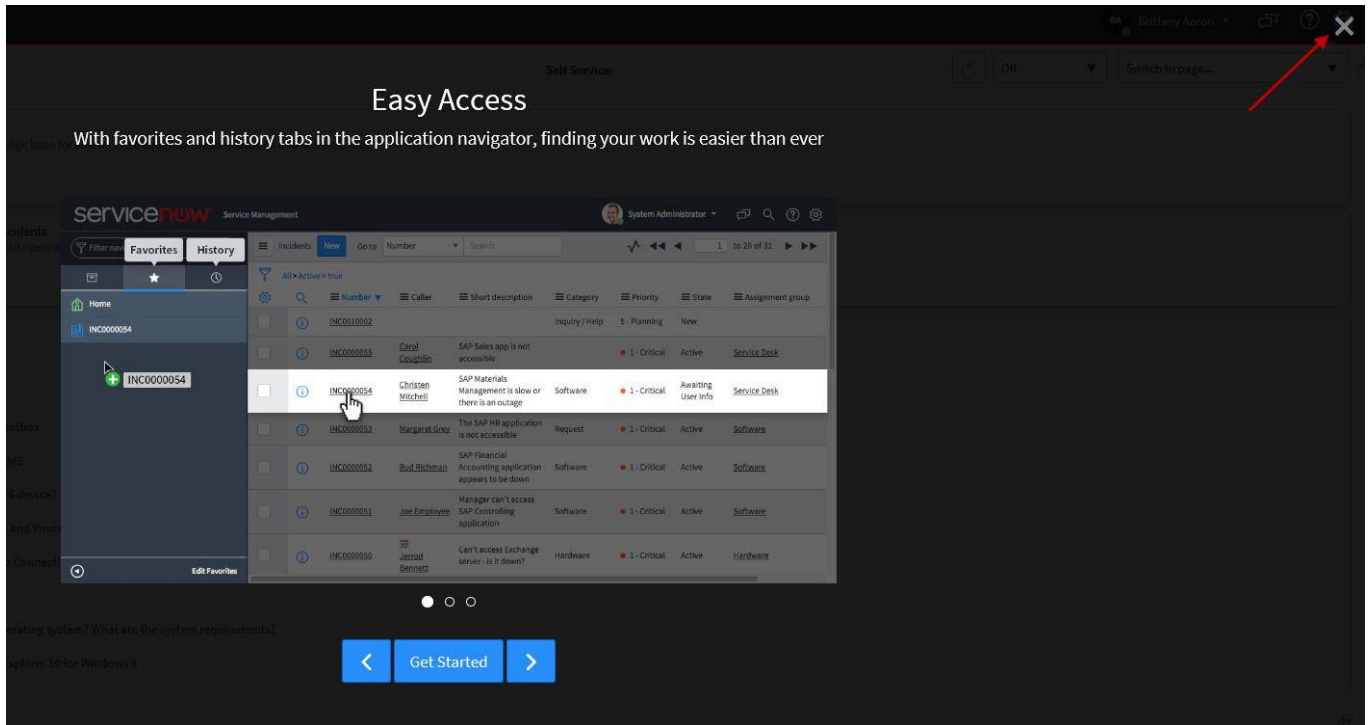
BA Brittany Aaron

Self Service

Off

Switch to page...

Easy Access

With favorites and history tabs in the application navigator, finding your work is easier than ever

servicenow Service Management

System Administrator

Filter navi

Favorites

History

Home

INC0000054

INC0000054

Edit Favorites

Incidents New Go to Number Search

1 to 20 of 31

All > Active = true

| | | Number | Caller | Short description | Category | Priority | State | Assignment group |
|---|---|---|---|---|---|---|---|---|
| | ⓘ | INC0010002 | | | Inquiry / Help | 5 - Planning | New | |
| | ⓘ | INC0000055 | Carol Coughlin | SAP Sales app is not accessible | | 1 - Critical | Active | Service Desk |
| | ⓘ | INC0000054 | Christen Mitchell | SAP Materials Management is slow or there is an outage | Software | 1 - Critical | Awaiting User Info | Service Desk |
| | ⓘ | INC0000053 | Margaret Grey | The SAP HR application is not accessible | Request | 1 - Critical | Active | Software |
| | ⓘ | INC0000052 | Bud Richman | SAP Financial Accounting application appears to be down | Software | 1 - Critical | Active | Software |
| | ⓘ | INC0000051 | Joe Employee | Manager can't access SAP Controlling application | Software | 1 - Critical | Active | Software |
| | ⓘ | INC0000050 | Jerrod Bennett | Can't access Exchange server - is it down? | Hardware | 1 - Critical | Active | Hardware |

Get Started